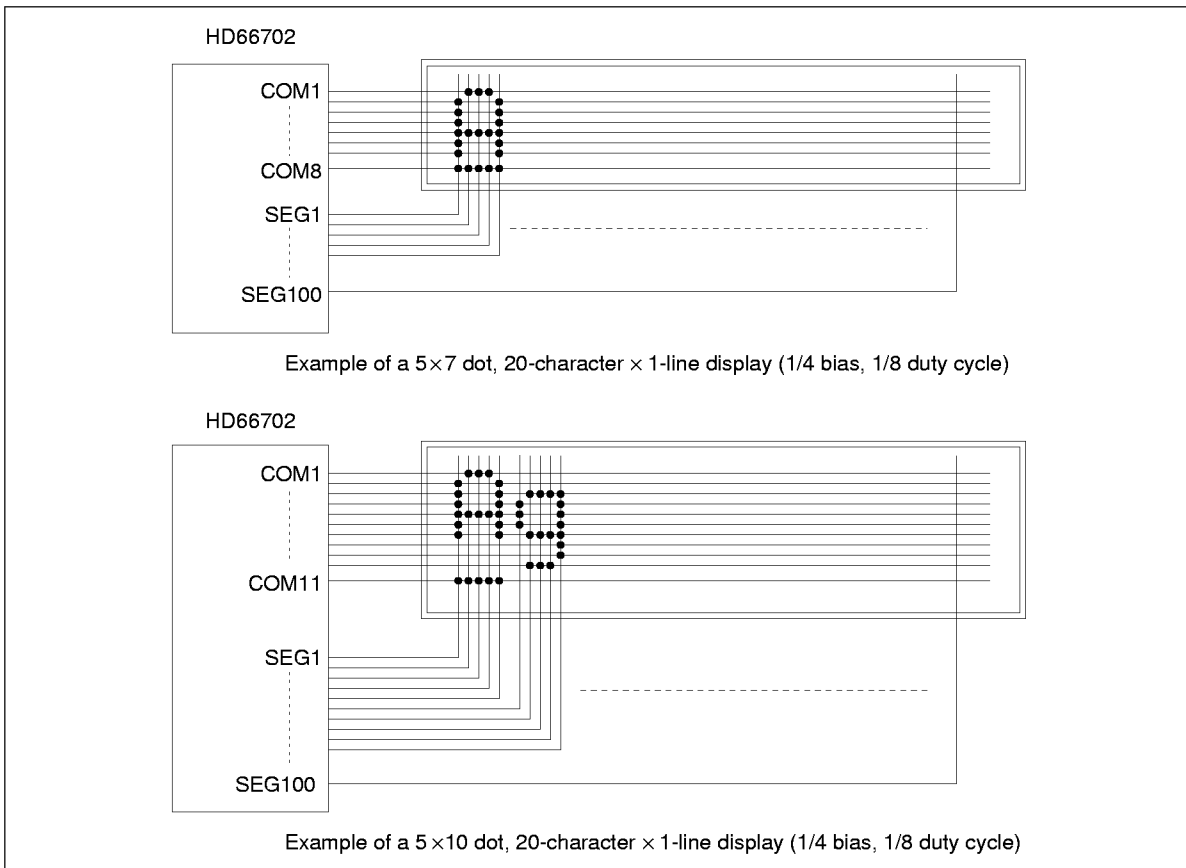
HD66702

COM1

COM8

SEG1

SEG100

Example of a 5×7 dot, 20-character × 1-line display (1/4 bias, 1/8 duty cycle)

HD66702

COM1

COM11

SEG1

SEG100

Example of a 5×10 dot, 20-character × 1-line display (1/4 bias, 1/8 duty cycle)